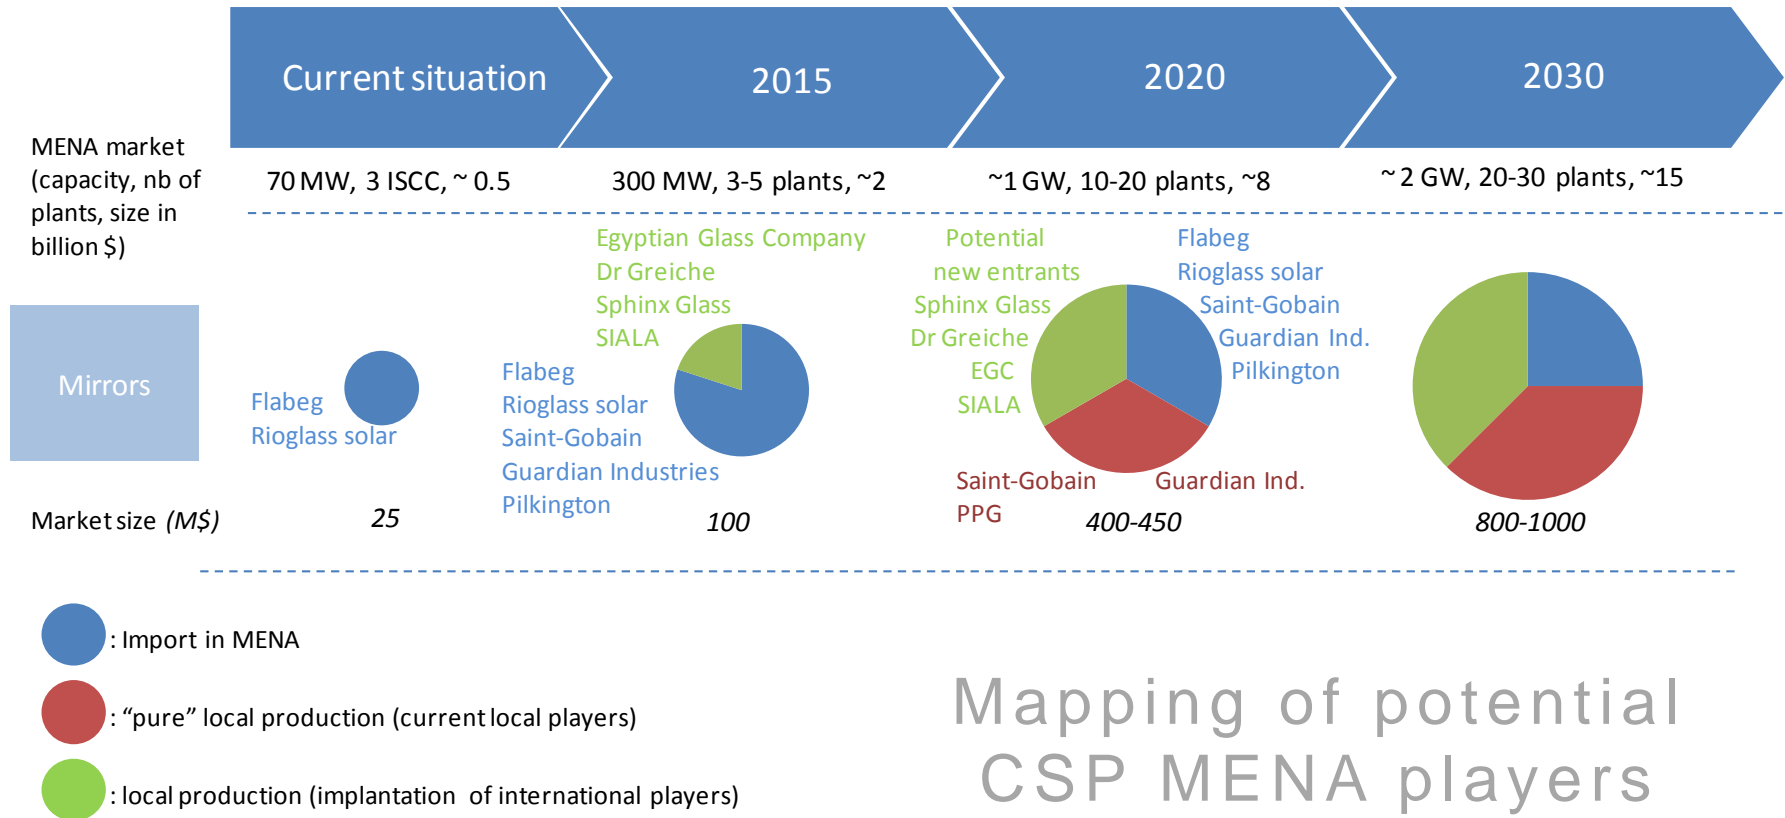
Current situation

2015

2020

2030

MENA market (capacity, nb of plants, size in billion $)

70 MW, 3 ISCC, ~ 0.5

300 MW, 3-5 plants, ~2

~1 GW, 10-20 plants, ~8

~ 2 GW, 20-30 plants, ~15

Mirrors

Flabeg
Rioglass solar

Egyptian Glass Company
Dr Greiche
Sphinx Glass
SIALA

Flabeg
Rioglass solar
Saint-Gobain
Guardian Industries
Pilkington

Potential new entrants
Sphinx Glass
Dr Greiche
EGC
SIALA

Flabeg
Rioglass solar
Saint-Gobain
Guardian Ind.
Pilkington

Saint-Gobain
PPG

Guardian Ind.

Market size *(M$)*

*25*

*100*

*400-450*

*800-1000*

: Import in MENA

: "pure" local production (current local players)

: local production (implantation of international players)

Mapping of potential CSP MENA players